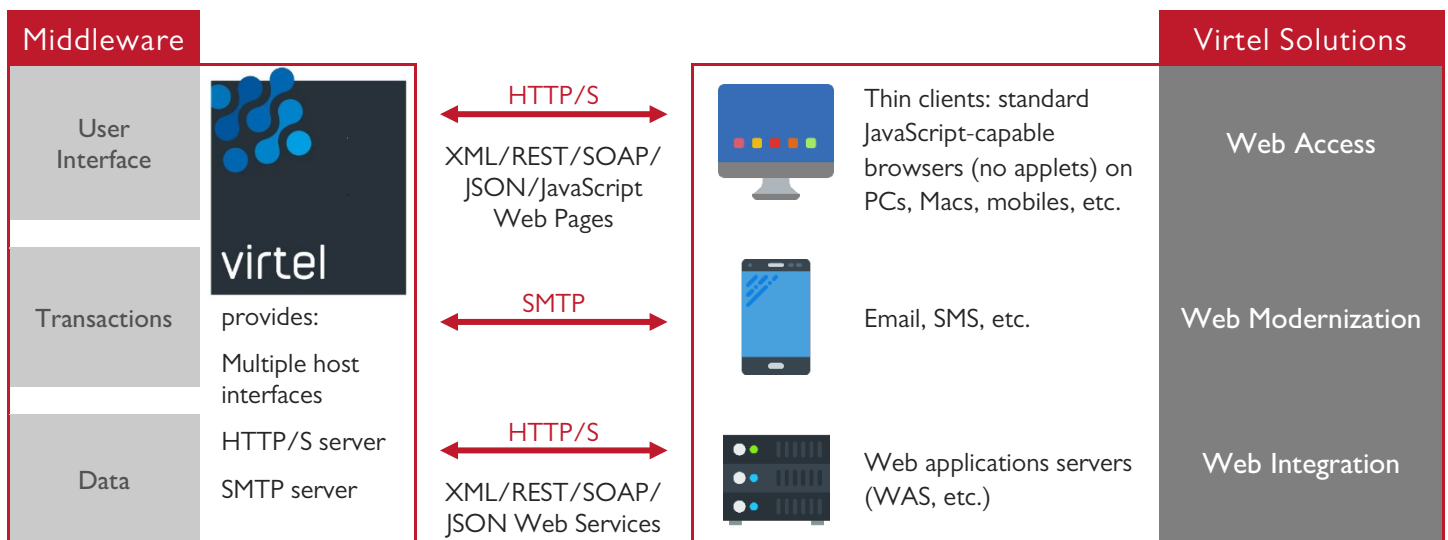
Middleware

User Interface

Transactions

Data

virtel

provides:

Multiple host interfaces

HTTP/S server

SMTP server

HTTP/S

XML/REST/SOAP/ JSON/JavaScript Web Pages

SMTP

HTTP/S

XML/REST/SOAP/ JSON Web Services

Thin clients: standard JavaScript-capable browsers (no applets) on PCs, Macs, mobiles, etc.

Email, SMS, etc.

Web applications servers (WAS, etc.)

Virtel Solutions

Web Access

Web Modernization

Web Integration